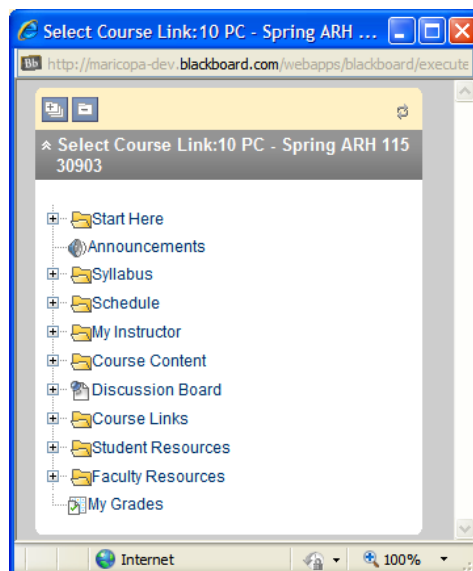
Select Course Link:10 PC - Spring ARH ...

Bb http://maricopa-dev.blackboard.com/webapps/blackboard/execute

Select Course Link:10 PC - Spring ARH 115 30903

Start Here
Announcements
Syllabus
Schedule
My Instructor
Course Content
Discussion Board
Course Links
Student Resources
Faculty Resources
My Grades

Internet
100%